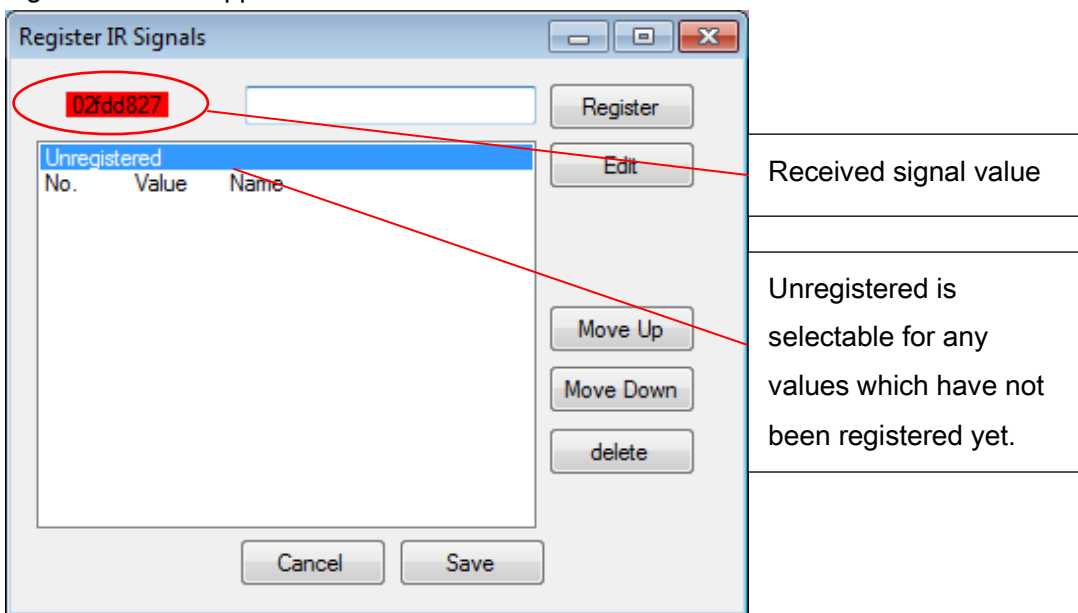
Register IR Signals

02fdd827

Register

Unregistered

No. Value Name

Edit

Move Up

Move Down

delete

Cancel

Save

Received signal value

Unregistered is selectable for any values which have not been registered yet.